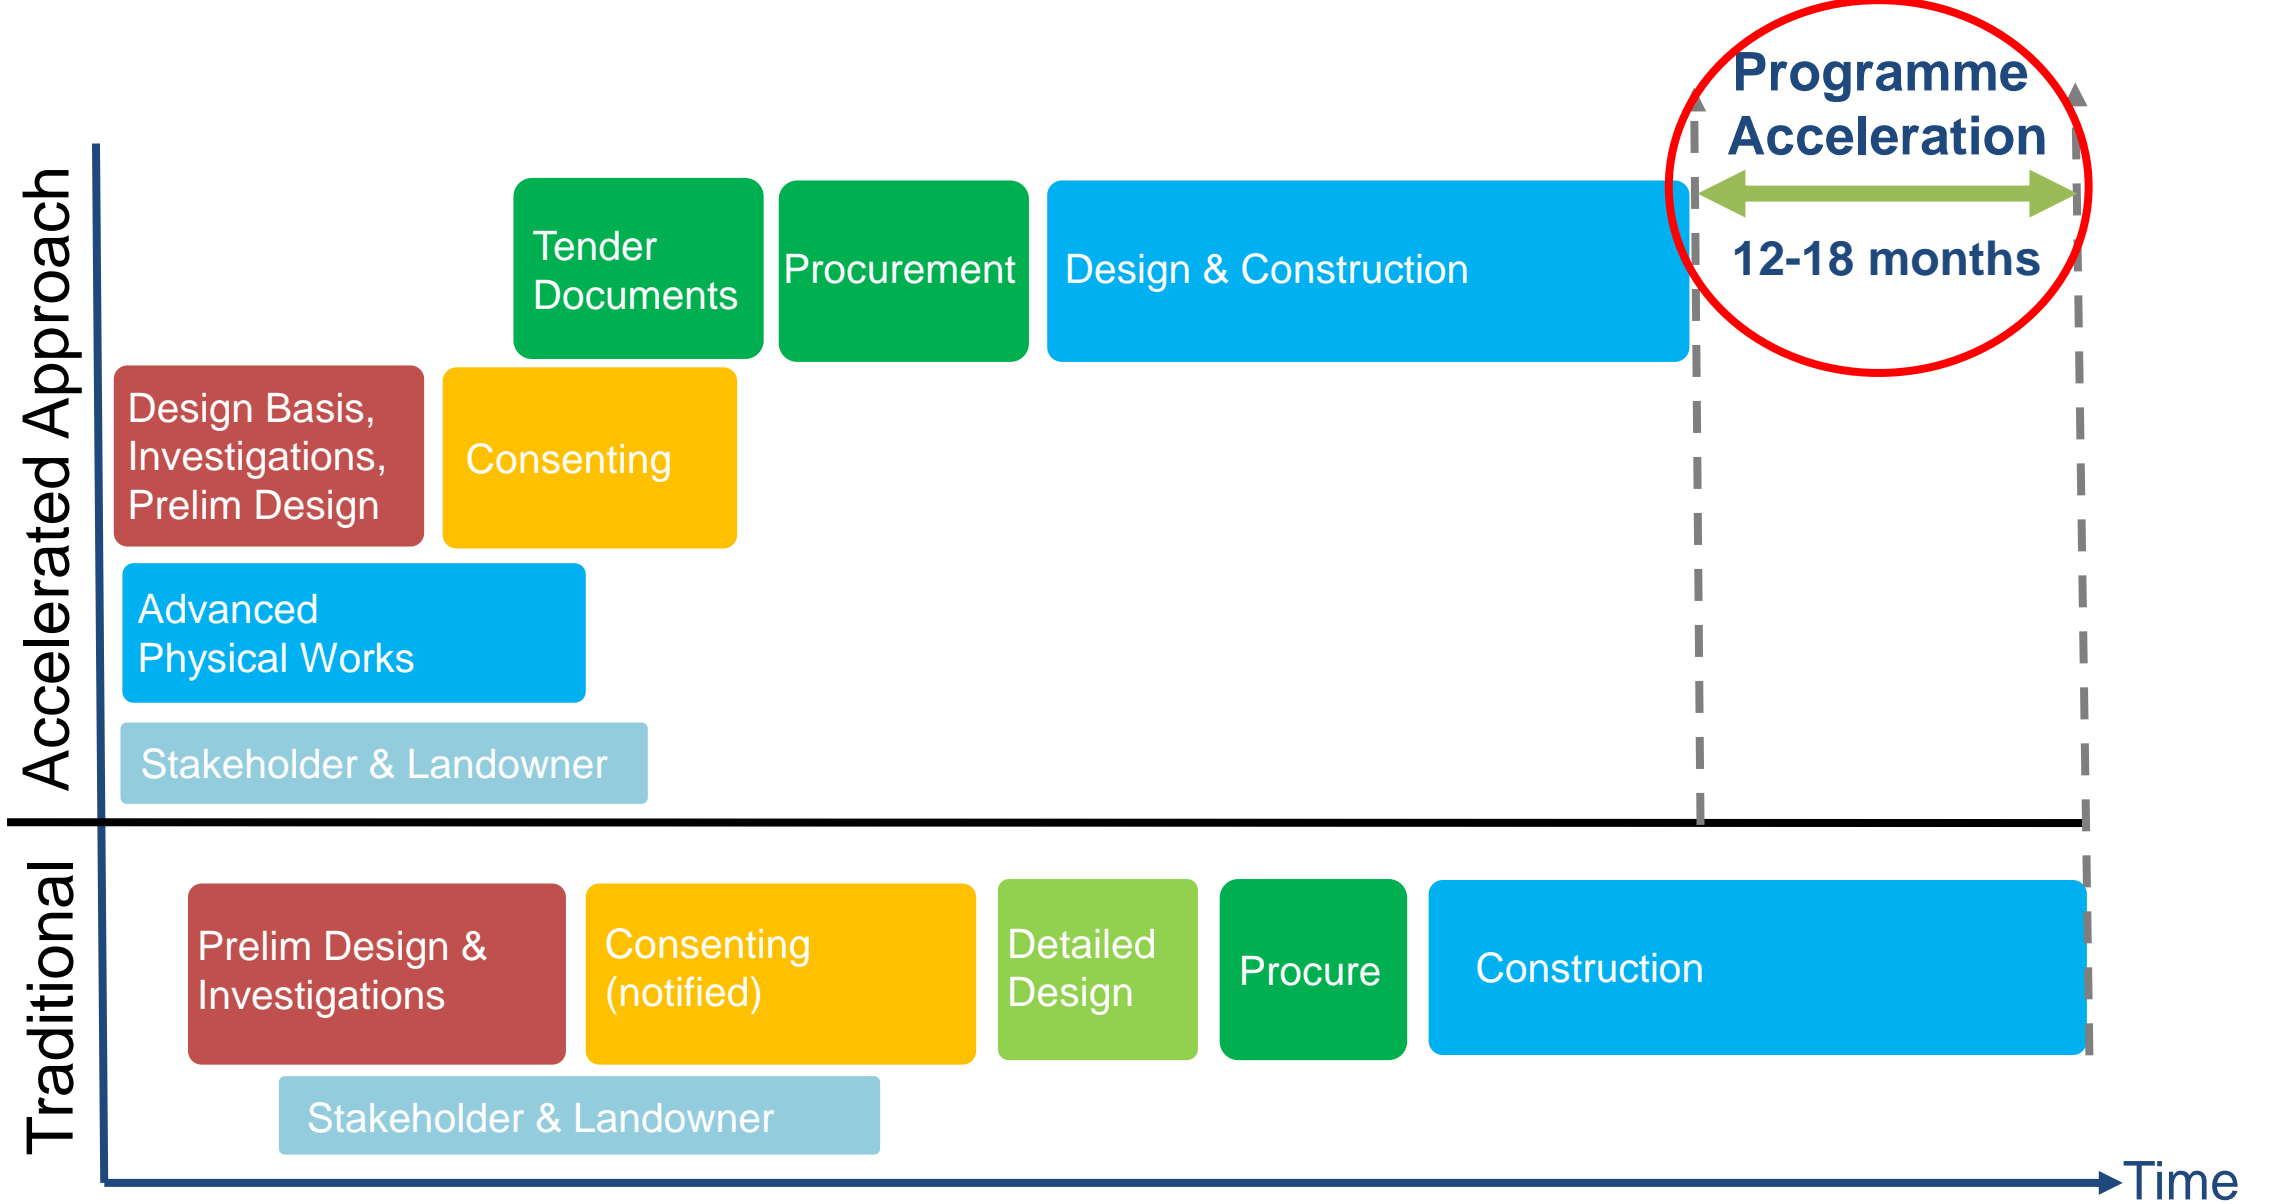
Programme Acceleration

12-18 months

Accelerated Approach

Tender Documents

Procurement

Design & Construction

Design Basis, Investigations, Prelim Design

Consenting

Advanced Physical Works

Stakeholder & Landowner

Traditional

Prelim Design & Investigations

Consenting (notified)

Detailed Design

Procure

Construction

Stakeholder & Landowner

Time